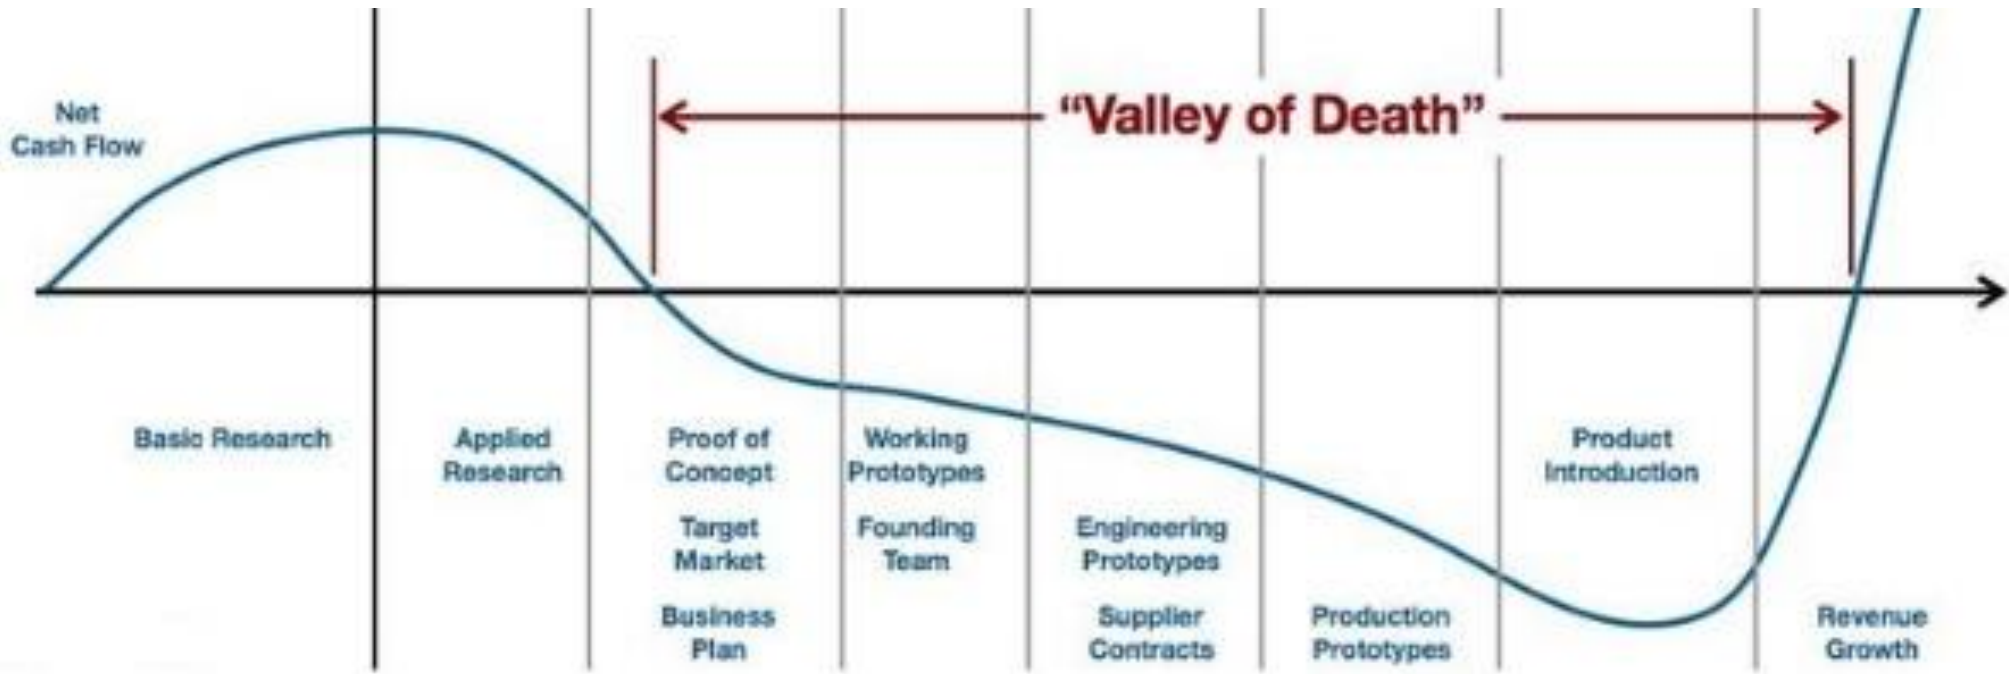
Net Cash Flow

"Valley of Death"

Basic Research

Applied Research

Proof of Concept

Target Market

Business Plan

Working Prototypes

Founding Team

Engineering Prototypes

Supplier Contracts

Production Prototypes

Product Introduction

Revenue Growth